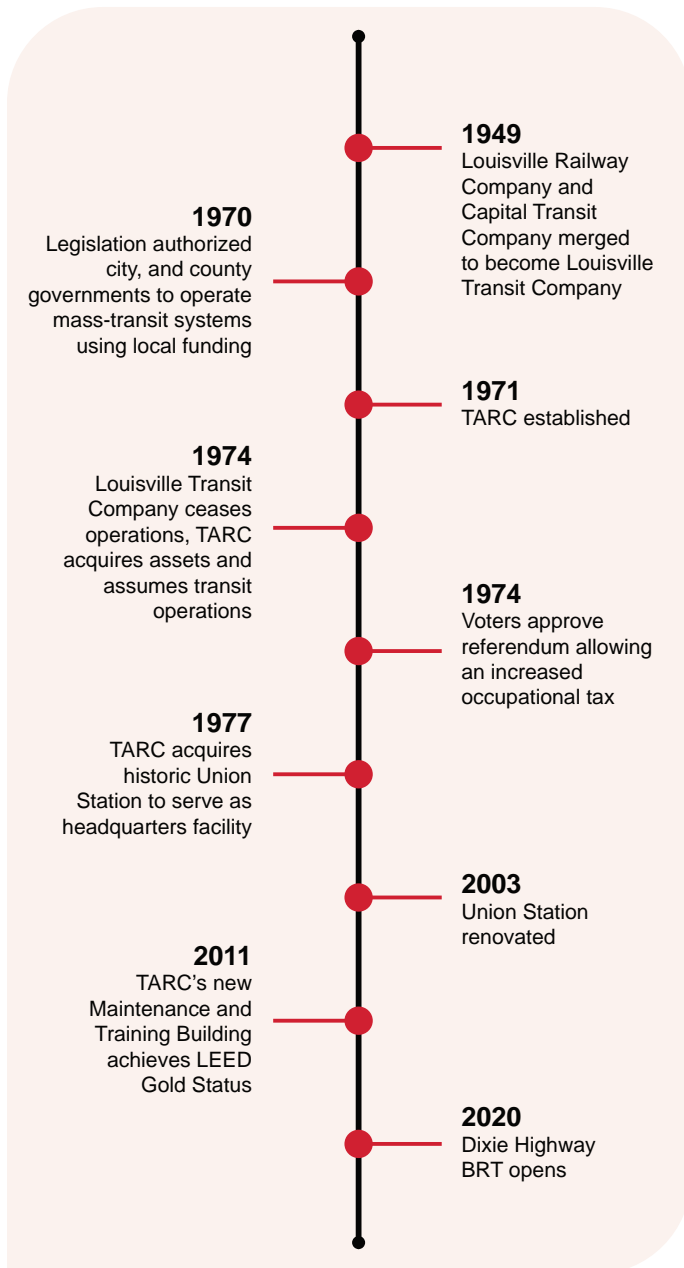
1949
Louisville Railway Company and Capital Transit Company merged to become Louisville Transit Company

1970
Legislation authorized city, and county governments to operate mass-transit systems using local funding

1971
TARC established

1974
Louisville Transit Company ceases operations, TARC acquires assets and assumes transit operations

1974
Voters approve referendum allowing an increased occupational tax

1977
TARC acquires historic Union Station to serve as headquarters facility

2003
Union Station renovated

2011
TARC's new Maintenance and Training Building achieves LEED Gold Status

2020
Dixie Highway BRT opens